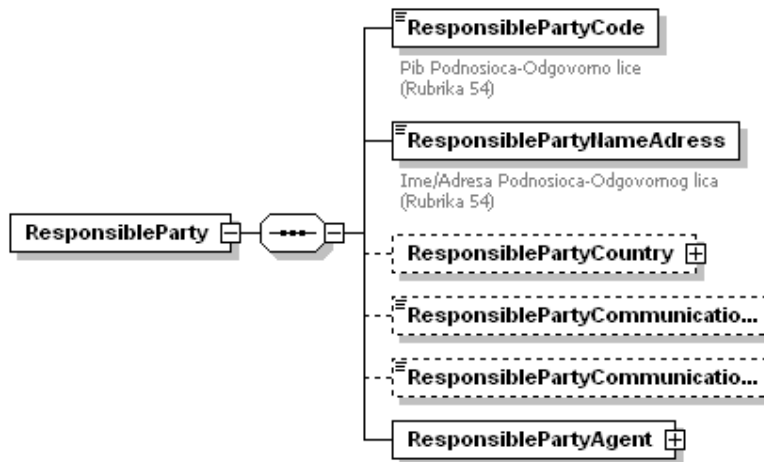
ResponsibleParty

ResponsiblePartyCode

Pib Podnosioca-Odgovorno lice (Rubrika 54)

ResponsiblePartyNameAdress

Ime/Adresa Podnosioca-Odgovornog lica (Rubrika 54)

ResponsiblePartyCountry

ResponsiblePartyCommunicatio...

ResponsiblePartyCommunicatio...

ResponsiblePartyAgent